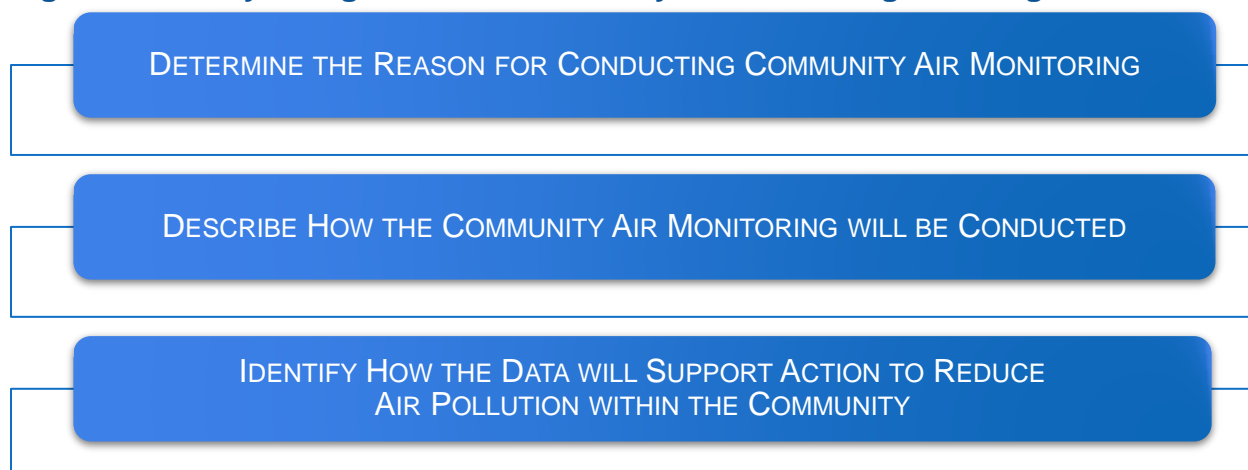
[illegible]

Determine the Reason for Conducting Community Air Monitoring

Describe How the Community Air Monitoring will be Conducted

Identify How the Data will Support Action to Reduce Air Pollution within the Community